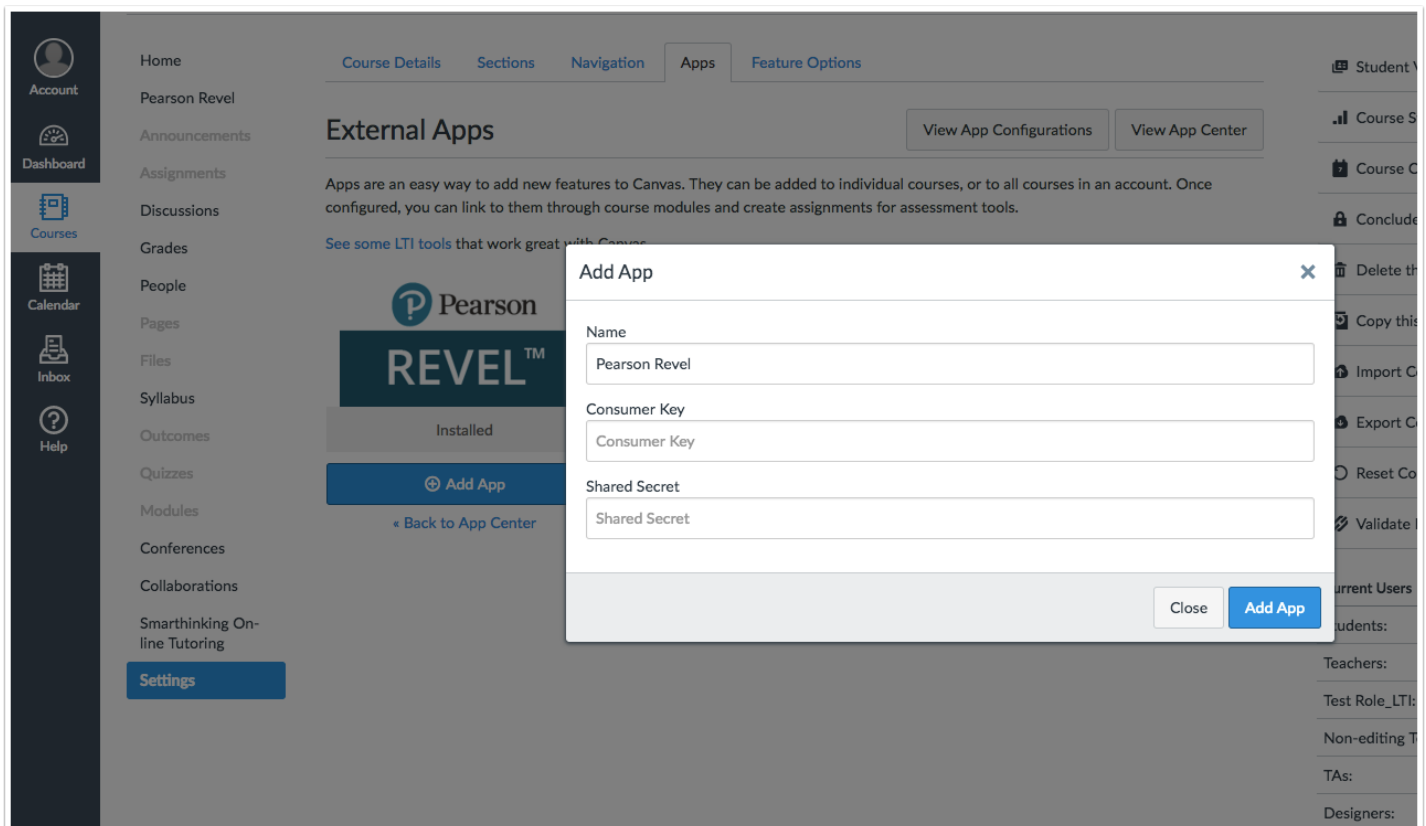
Account
Dashboard
Courses
Calendar
Inbox
Help

Home
Pearson Revel
Announcements
Assignments
Discussions
Grades
People
Pages
Files
Syllabus
Outcomes
Quizzes
Modules
Conferences
Collaborations
Smarthinking Online Tutoring
Settings

Course Details | Sections | Navigation | Apps | Feature Options

External Apps

View App Configurations | View App Center

Apps are an easy way to add new features to Canvas. They can be added to individual courses, or to all courses in an account. Once configured, you can link to them through course modules and create assignments for assessment tools.

See some LTI tools that work great with Canvas

Pearson
REVEL™
Installed
Add App
« Back to App Center

Add App
×
Name
Pearson Revel
Consumer Key
Consumer Key
Shared Secret
Shared Secret
Close
Add App

Student V
Course S
Course C
Conclude
Delete th
Copy this
Import C
Export C
Reset Co
Validate l
urrent Users
udents:
Teachers:
Test Role_LTI:
Non-editing T
TAs:
Designers: